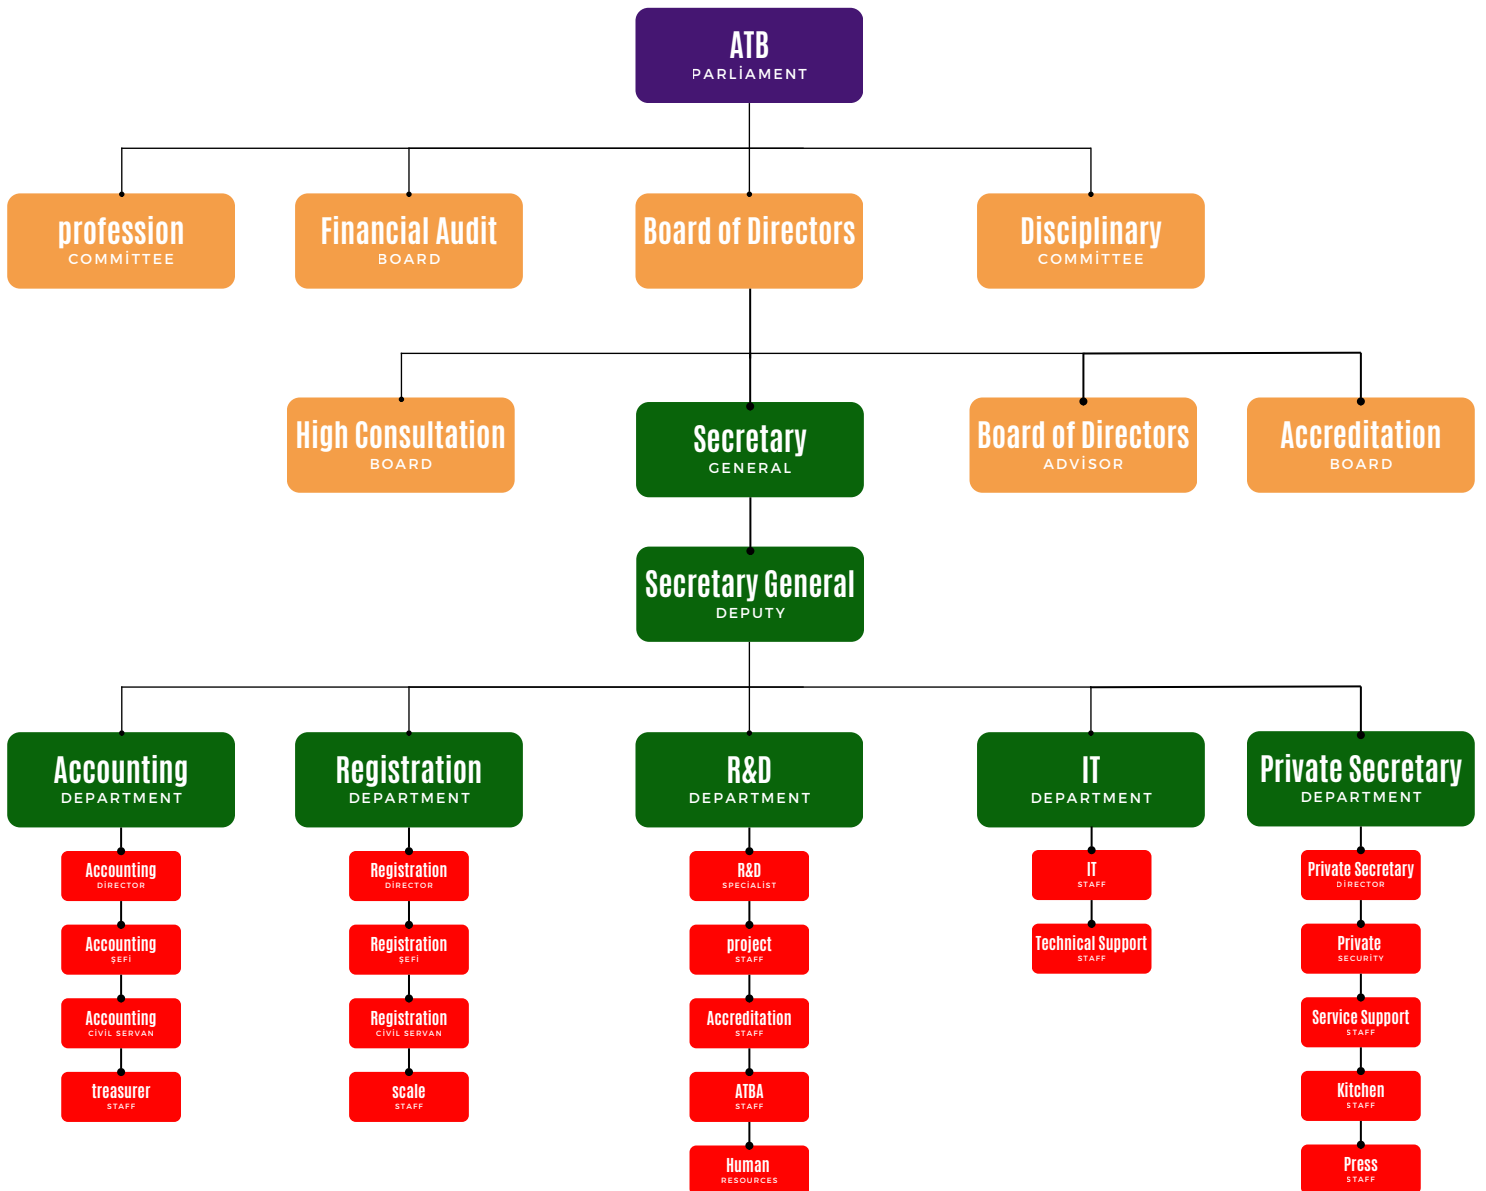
ATB
PARLİAMENT

profession
COMMİTTEE

Financial Audit
BOARD

Board of Directors

Disciplinary
COMMİTTEE

High Consultation
BOARD

Secretary
GENERAL

Board of Directors
ADVİSOR

Accreditation
BOARD

Secretary General
DEPUTY

Accounting
DEPARTMENT

Accounting
DİRECTOR

Accounting
ŞEFİ

Accounting
CİVİL SERVAN

treasurer
STAFF

Registration
DEPARTMENT

Registration
DİRECTOR

Registration
ŞEFİ

Registration
CİVİL SERVAN

scale
STAFF

R&D
DEPARTMENT

R&D
SPECIALİST

project
STAFF

Accreditation
STAFF

ATBA
STAFF

Human
RESOURCES

IT
DEPARTMENT

IT
STAFF

Technical Support
STAFF

Private Secretary
DEPARTMENT

Private Secretary
DİRECTOR

Private
SECURİTY

Service Support
STAFF

Kitchen
STAFF

Press
STAFF